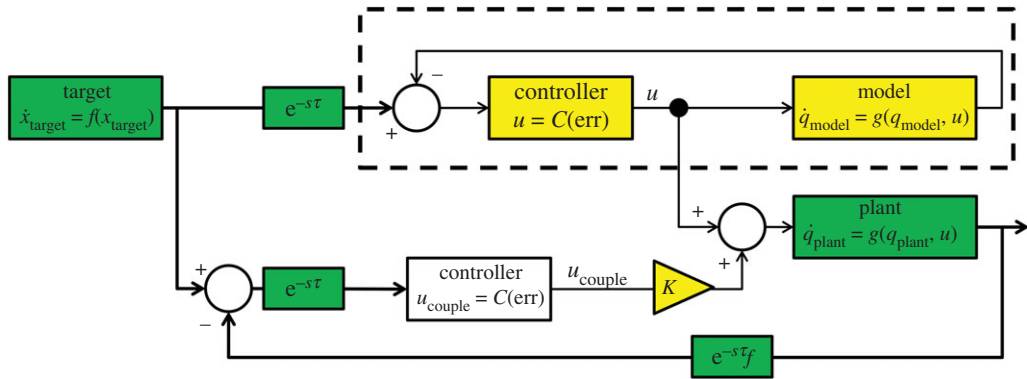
target
$\dot{x}_{\text{target}} = f(x_{\text{target}})$

$e^{-s\tau}$

−
+

controller
$u = C(\text{err})$

$u$

model
$\dot{q}_{\text{model}} = g(q_{\text{model}}, u)$

+
+

plant
$\dot{q}_{\text{plant}} = g(q_{\text{plant}}, u)$

+
−

$e^{-s\tau}$

controller
$u_{\text{couple}} = C(\text{err})$

$u_{\text{couple}}$

$K$

$e^{-s\tau_f}$